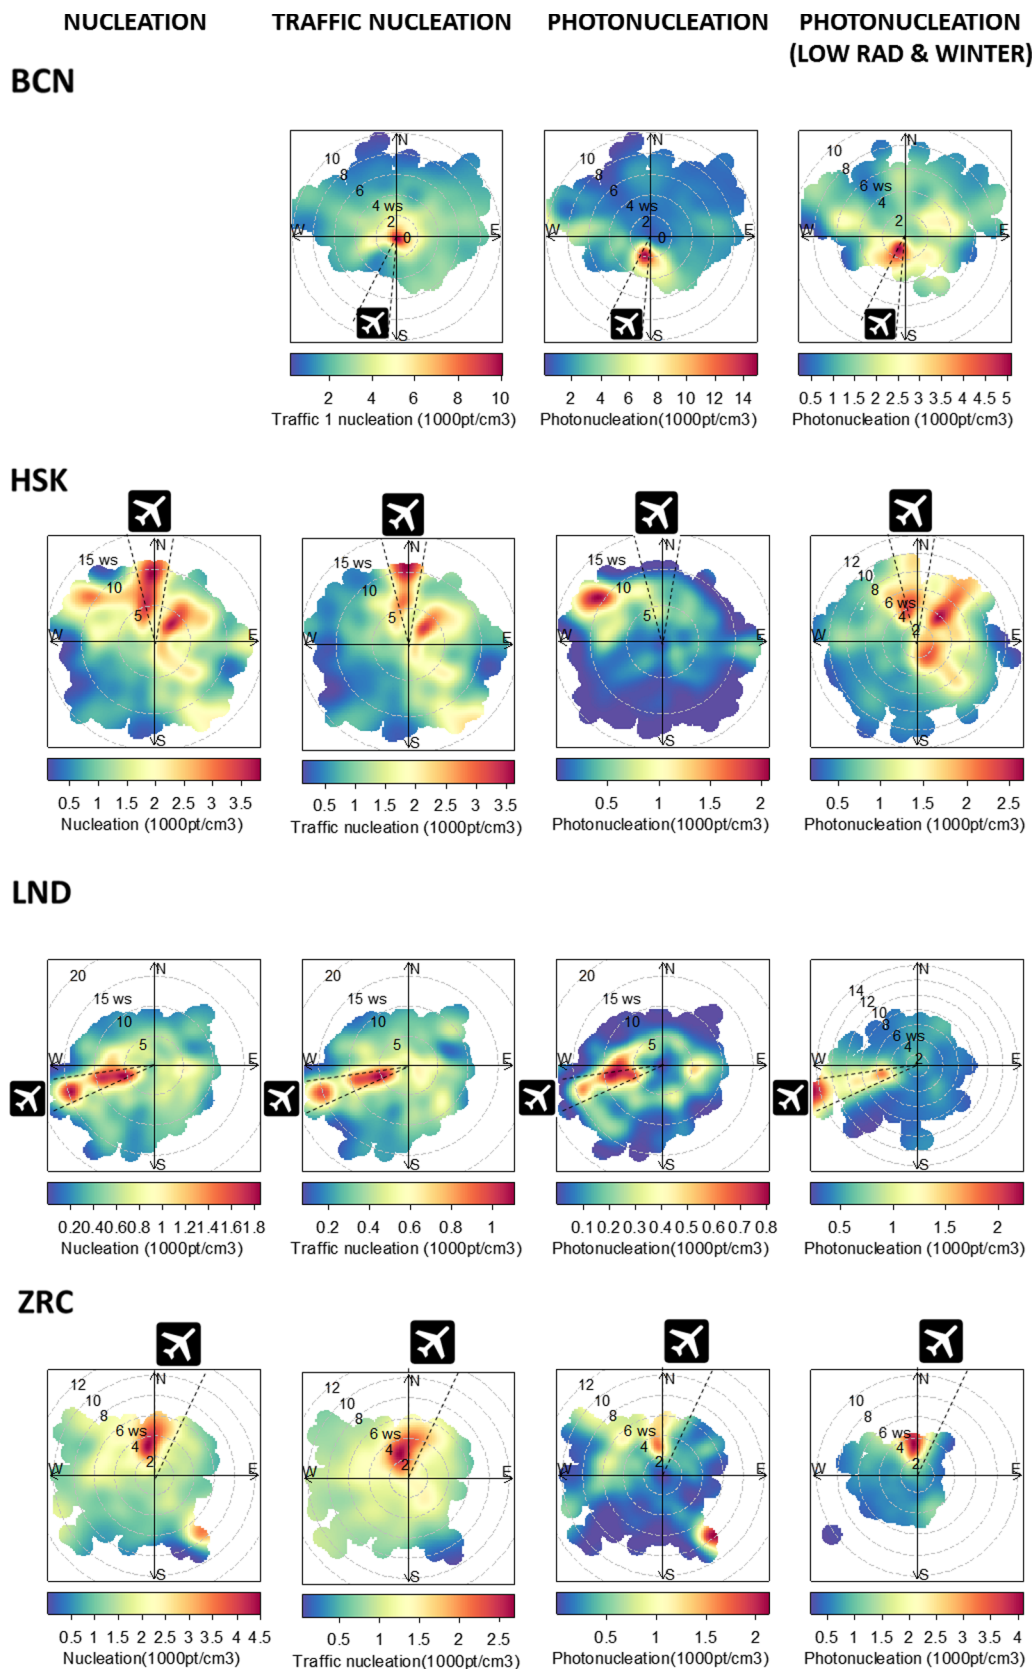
NUCLEATION
TRAFFIC NUCLEATION
PHOTONUCLEATION
PHOTONUCLEATION (LOW RAD & WINTER)

BCN

10 8 6 4 ws 2 0 N W E S
2 4 6 8 10
Traffic 1 nucleation (1000pt/cm3)

10 8 6 4 ws 2 0 N W E S
2 4 6 8 10 12 14
Photonucleation(1000pt/cm3)

10 8 6 ws 4 2 N W E S
0.5 1 1.5 2 2.5 3 3.5 4 4.5 5
Photonucleation (1000pt/cm3)

HSK

15 ws 10 5 N W E S
0.5 1 1.5 2 2.5 3 3.5
Nucleation (1000pt/cm3)

15 ws 10 5 N W E S
0.5 1 1.5 2 2.5 3 3.5
Traffic nucleation (1000pt/cm3)

15 ws 10 5 N W E S
0.5 1 1.5 2
Photonucleation(1000pt/cm3)

12 10 8 6 ws 4 2 N W E S
0.5 1 1.5 2 2.5
Photonucleation (1000pt/cm3)

LND

20 15 ws 10 5 N W E S
0.2 0.4 0.6 0.8 1 1.2 1.4 1.6 1.8
Nucleation (1000pt/cm3)

20 15 ws 10 5 N W E S
0.2 0.4 0.6 0.8 1
Traffic nucleation (1000pt/cm3)

20 15 ws 10 5 N W E S
0.1 0.2 0.3 0.4 0.5 0.6 0.7 0.8
Photonucleation(1000pt/cm3)

14 12 10 8 6 ws 4 2 N W E S
0.5 1 1.5 2
Photonucleation (1000pt/cm3)

ZRC

12 10 8 6 ws 4 2 N W E S
0.5 1 1.5 2 2.5 3 3.5 4 4.5
Nucleation(1000pt/cm3)

12 10 8 6 ws 4 2 N W E S
0.5 1 1.5 2 2.5
Traffic nucleation(1000pt/cm3)

12 10 8 6 ws 4 2 N W E S
0.5 1 1.5 2
Photonucleation(1000pt/cm3)

10 8 6 ws 4 2 N W E S
0.5 1 1.5 2 2.5 3 3.5 4
Photonucleation (1000pt/cm3)